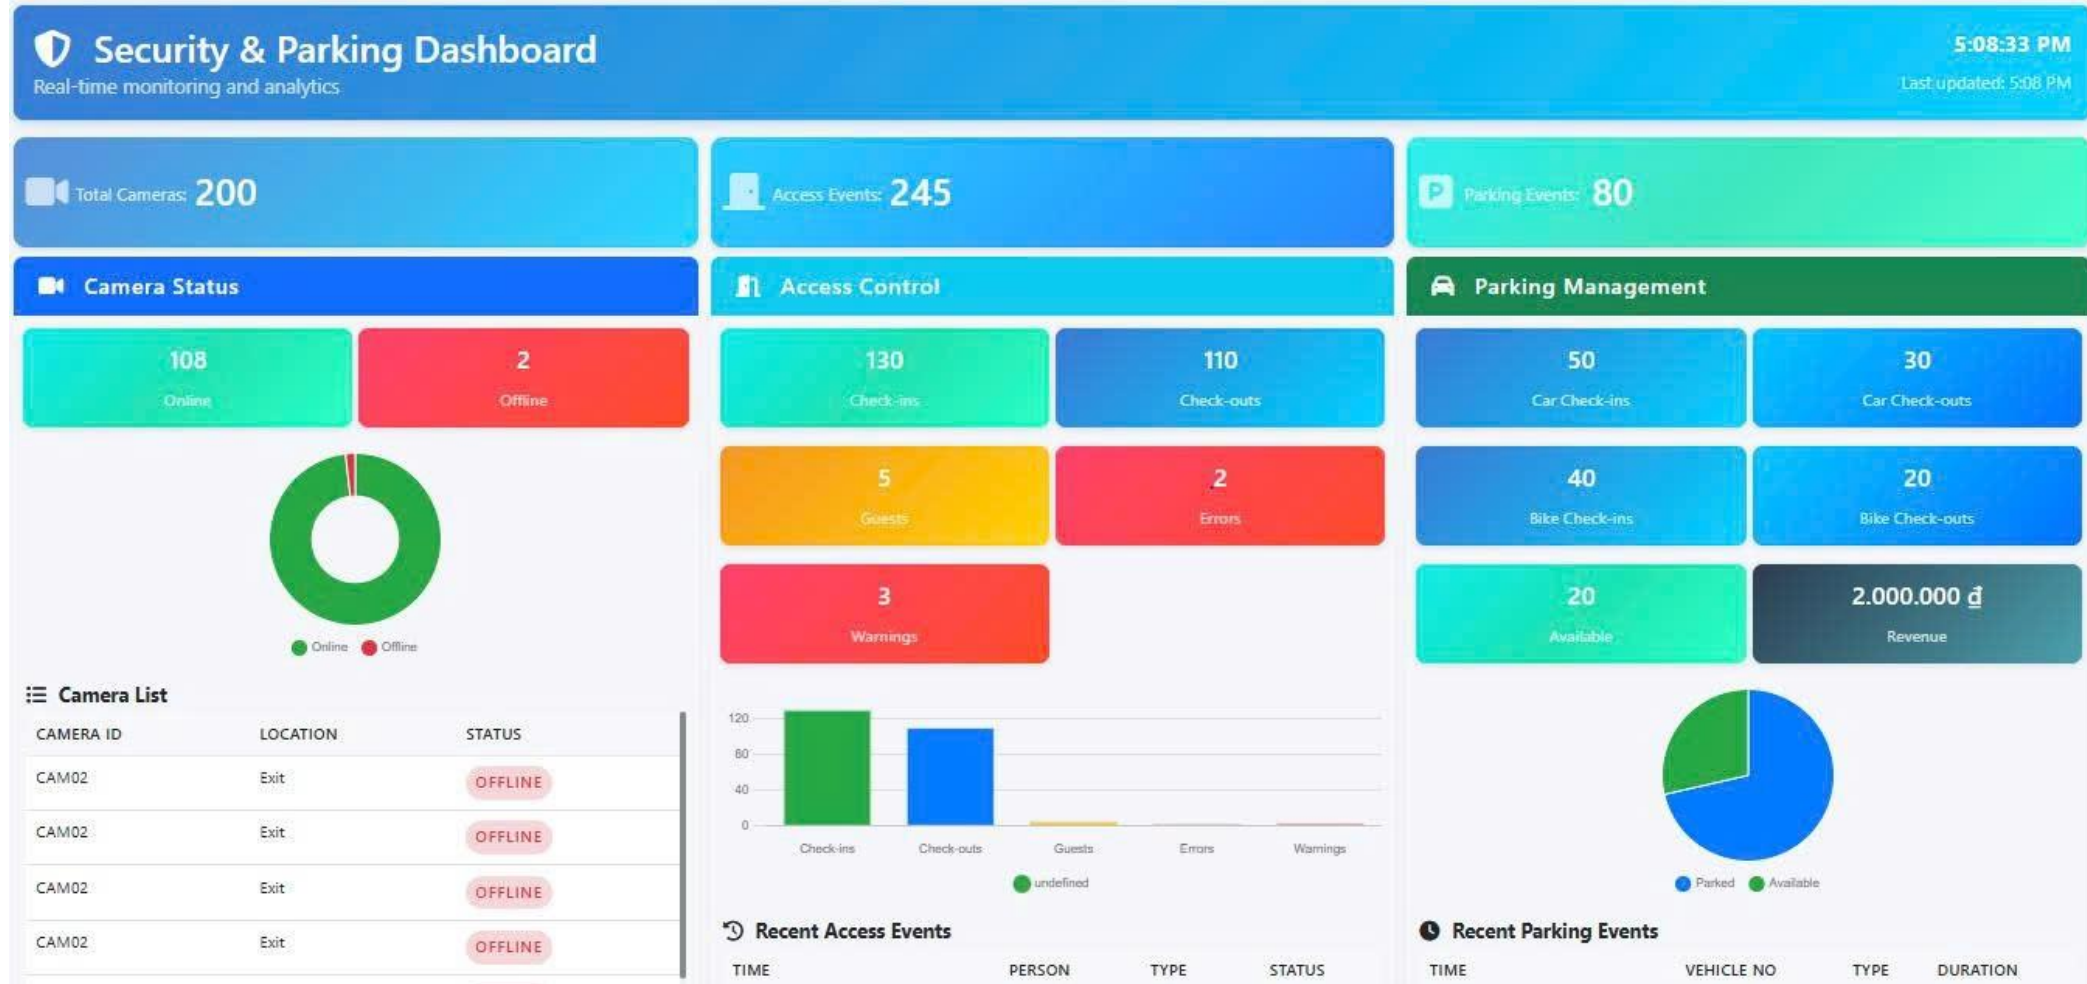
Security & Parking Dashboard
Real-time monitoring and analytics

5:08:33 PM
Last updated: 5:08 PM

Total Cameras: 200

Access Events: 245

Parking Events: 80

Camera Status

108
Online

2
Offline

Online Offline

Camera List

| CAMERA ID | LOCATION | STATUS |
|---|---|---|
| CAM02 | Exit | OFFLINE |
| CAM02 | Exit | OFFLINE |
| CAM02 | Exit | OFFLINE |
| CAM02 | Exit | OFFLINE |

Access Control

130
Check-ins

110
Check-outs

5
Guests

2
Errors

3
Warnings

120
80
40
0
Check-ins Check-outs Guests Errors Warnings
undefined

Recent Access Events

| TIME | PERSON | TYPE | STATUS |
|---|---|---|---|

Parking Management

50
Car Check-ins

30
Car Check-outs

40
Bike Check-ins

20
Bike Check-outs

20
Available

2.000.000 đ
Revenue

Parked Available

Recent Parking Events

| TIME | VEHICLE NO | TYPE | DURATION |
|---|---|---|---|